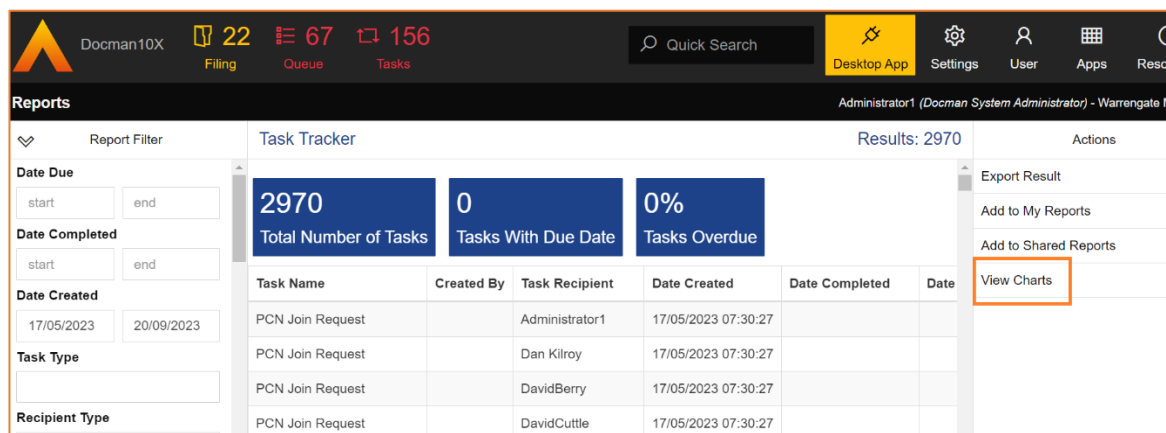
Docman10X 22 Filing 67 Queue 156 Tasks Quick Search Desktop App Settings User Apps Reso

Reports

Administrator1 (Docman System Administrator) - Warrengate M

Report Filter

Date Due
start end
Date Completed
start end
Date Created
17/05/2023 20/09/2023
Task Type

Recipient Type

Task Tracker

Results: 2970

2970
Total Number of Tasks

0
Tasks With Due Date

0%
Tasks Overdue

| Task Name | Created By | Task Recipient | Date Created | Date Completed | Date |
|---|---|---|---|---|---|
| PCN Join Request | | Administrator1 | 17/05/2023 07:30:27 | | |
| PCN Join Request | | Dan Kilroy | 17/05/2023 07:30:27 | | |
| PCN Join Request | | DavidBerry | 17/05/2023 07:30:27 | | |
| PCN Join Request | | DavidCuttle | 17/05/2023 07:30:27 | | |

Actions

Export Result
Add to My Reports
Add to Shared Reports
View Charts